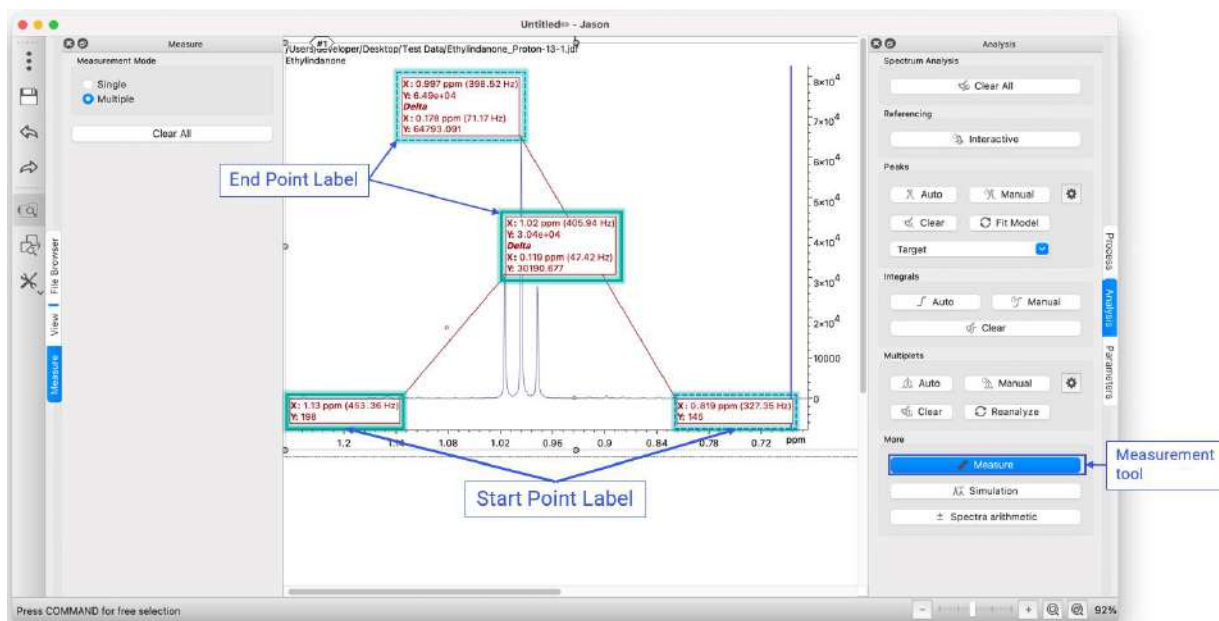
Untitled - Jason

Measure

Measurement Mode

Single

Multiple

Clear All

View

File Browser

Measure

/Users/developer/Desktop/Test Data/Ethylindanone_Proton-13-1.jdf

#1

Ethylindanone

X: 0.997 ppm (398.52 Hz)
Y: 6.49e+04
Delta
X: 0.178 ppm (71.17 Hz)
Y: 64793.091

End Point Label

X: 1.02 ppm (405.94 Hz)
Y: 3.04e+04
Delta
X: 0.119 ppm (47.42 Hz)
Y: 30190.677

X: 1.13 ppm (453.36 Hz)
Y: 198

X: 0.819 ppm (327.35 Hz)
Y: 146

$8\times10^4$

$7\times10^4$

$6\times10^4$

$5\times10^4$

$4\times10^4$

$3\times10^4$

$2\times10^4$

10000

0

1.2

1.14

1.08

1.02

0.96

0.9

0.84

0.78

0.72

ppm

Start Point Label

Analysis

Spectrum Analysis

Clear All

Referencing

Interactive

Peaks

Auto

Manual

Clear

Fit Model

Target

Integrals

Auto

Manual

Clear

Multiplets

Auto

Manual

Clear

Reanalyze

More

Measure

Simulation

Spectra arithmetic

Process

Analysis

Parameters

Measurement tool

Press COMMAND for free selection

92%